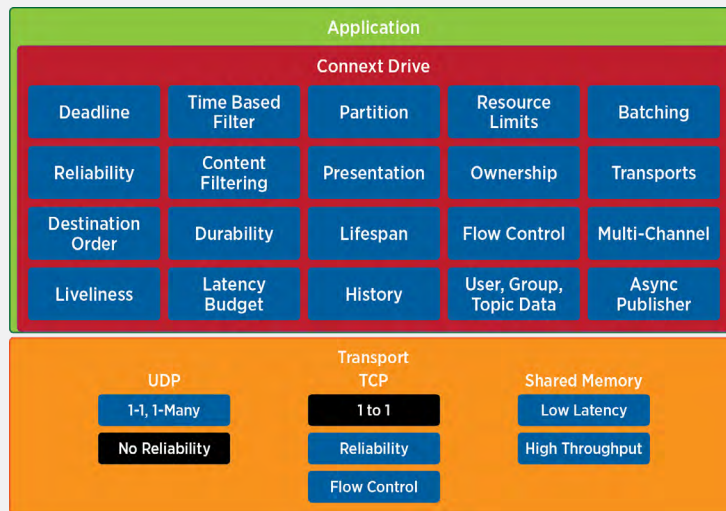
Application

Connext Drive

Deadline
Time Based Filter
Partition
Resource Limits
Batching

Reliability
Content Filtering
Presentation
Ownership
Transports

Destination Order
Durability
Lifespan
Flow Control
Multi-Channel

Liveliness
Latency Budget
History
User, Group, Topic Data
Async Publisher

Transport

UDP
1-1, 1-Many
No Reliability

TCP
1 to 1
Reliability
Flow Control

Shared Memory
Low Latency
High Throughput